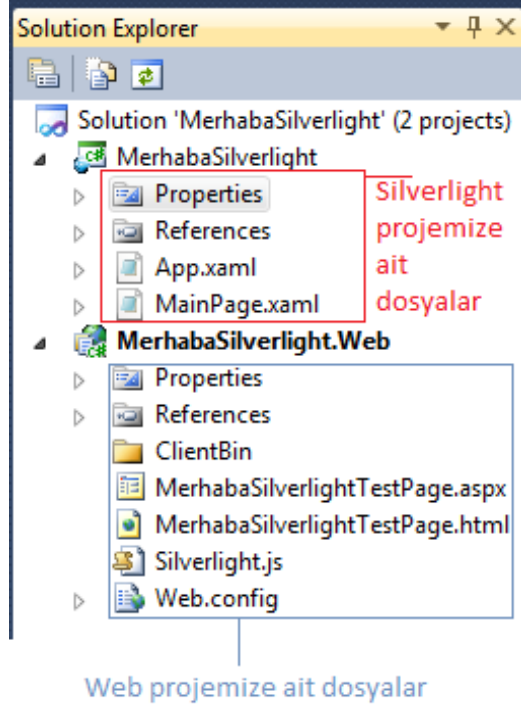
Solution Explorer

Solution 'MerhabaSilverlight' (2 projects)
MerhabaSilverlight
Properties
References
App.xaml
MainPage.xaml

Silverlight projemize ait dosyalar

MerhabaSilverlight.Web
Properties
References
ClientBin
MerhabaSilverlightTestPage.aspx
MerhabaSilverlightTestPage.html
Silverlight.js
Web.config

Web projemize ait dosyalar